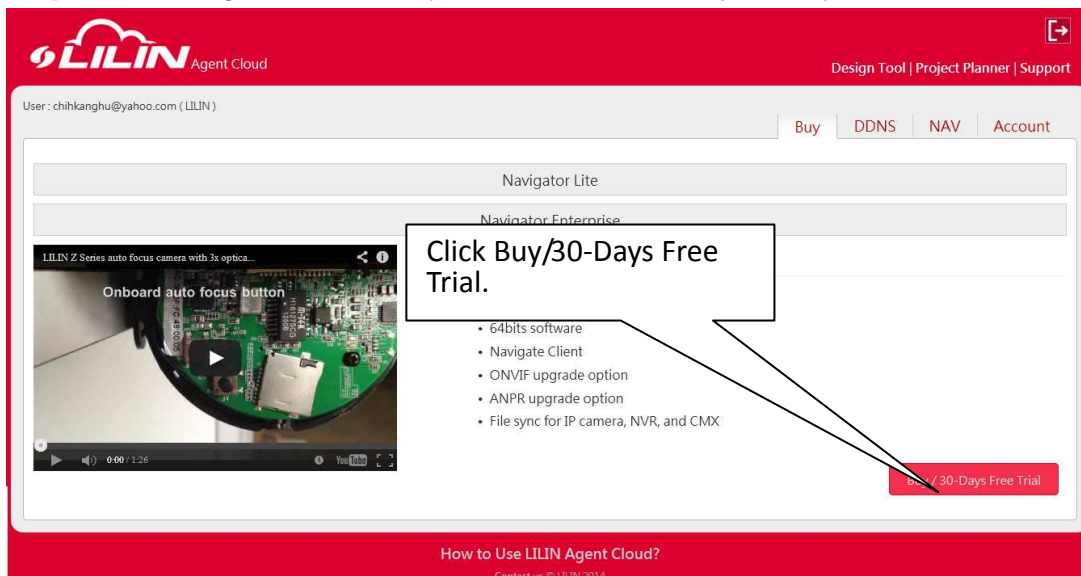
LILIN Agent Cloud

Design Tool | Project Planner | Support

User : chihkanghu@yahoo.com ( LILIN )

Buy DDNS NAV Account

Navigator Lite

Navigator Enterprise

LILIN Z Series auto focus camera with 3x optica...

Onboard auto focus button

0:00 / 1:26

Click Buy/30-Days Free Trial.

• 64bits software
• Navigate Client
• ONVIF upgrade option
• ANPR upgrade option
• File sync for IP camera, NVR, and CMX

B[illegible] / 30-Days Free Trial

How to Use LILIN Agent Cloud?

Contact us © LILIN 2014